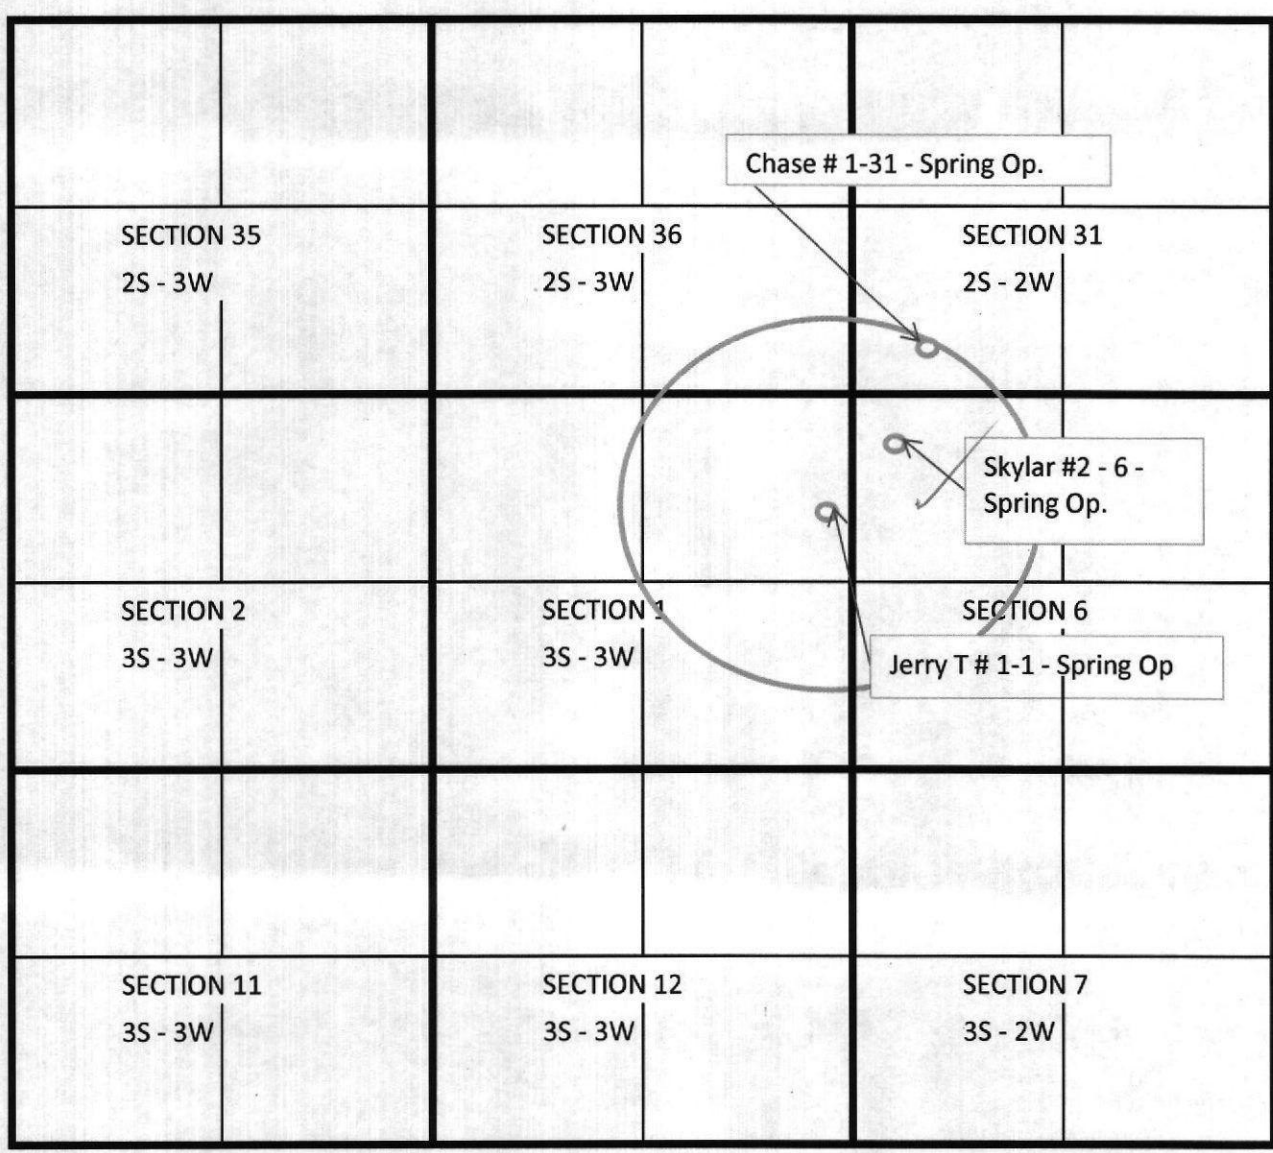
Chase # 1-31 - Spring Op.

SECTION 35
2S - 3W

SECTION 36
2S - 3W

SECTION 31
2S - 2W

Skylar #2 - 6 - Spring Op.

SECTION 2
3S - 3W

SECTION 1
3S - 3W

SECTION 6

Jerry T # 1-1 - Spring Op

SECTION 11
3S - 3W

SECTION 12
3S - 3W

SECTION 7
3S - 2W